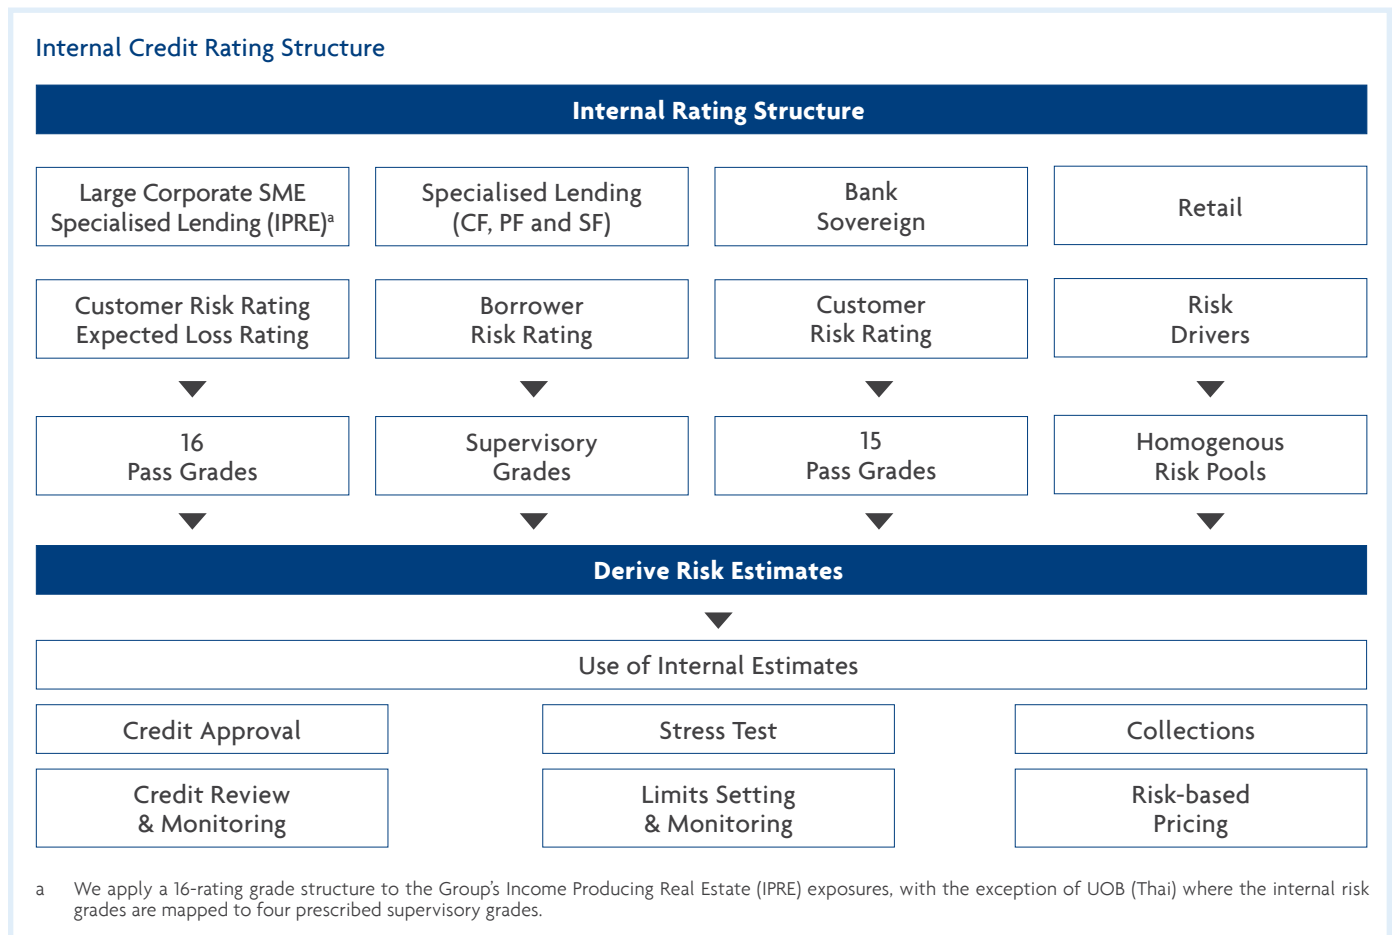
Internal Credit Rating Structure

Internal Rating Structure

Large Corporate SME Specialised Lending (IPRE)$^a$

Specialised Lending (CF, PF and SF)

Bank Sovereign

Retail

Customer Risk Rating Expected Loss Rating

Borrower Risk Rating

Customer Risk Rating

Risk Drivers

16 Pass Grades

Supervisory Grades

15 Pass Grades

Homogenous Risk Pools

Derive Risk Estimates

Use of Internal Estimates

Credit Approval

Stress Test

Collections

Credit Review & Monitoring

Limits Setting & Monitoring

Risk-based Pricing

a We apply a 16-rating grade structure to the Group's Income Producing Real Estate (IPRE) exposures, with the exception of UOB (Thai) where the internal risk grades are mapped to four prescribed supervisory grades.